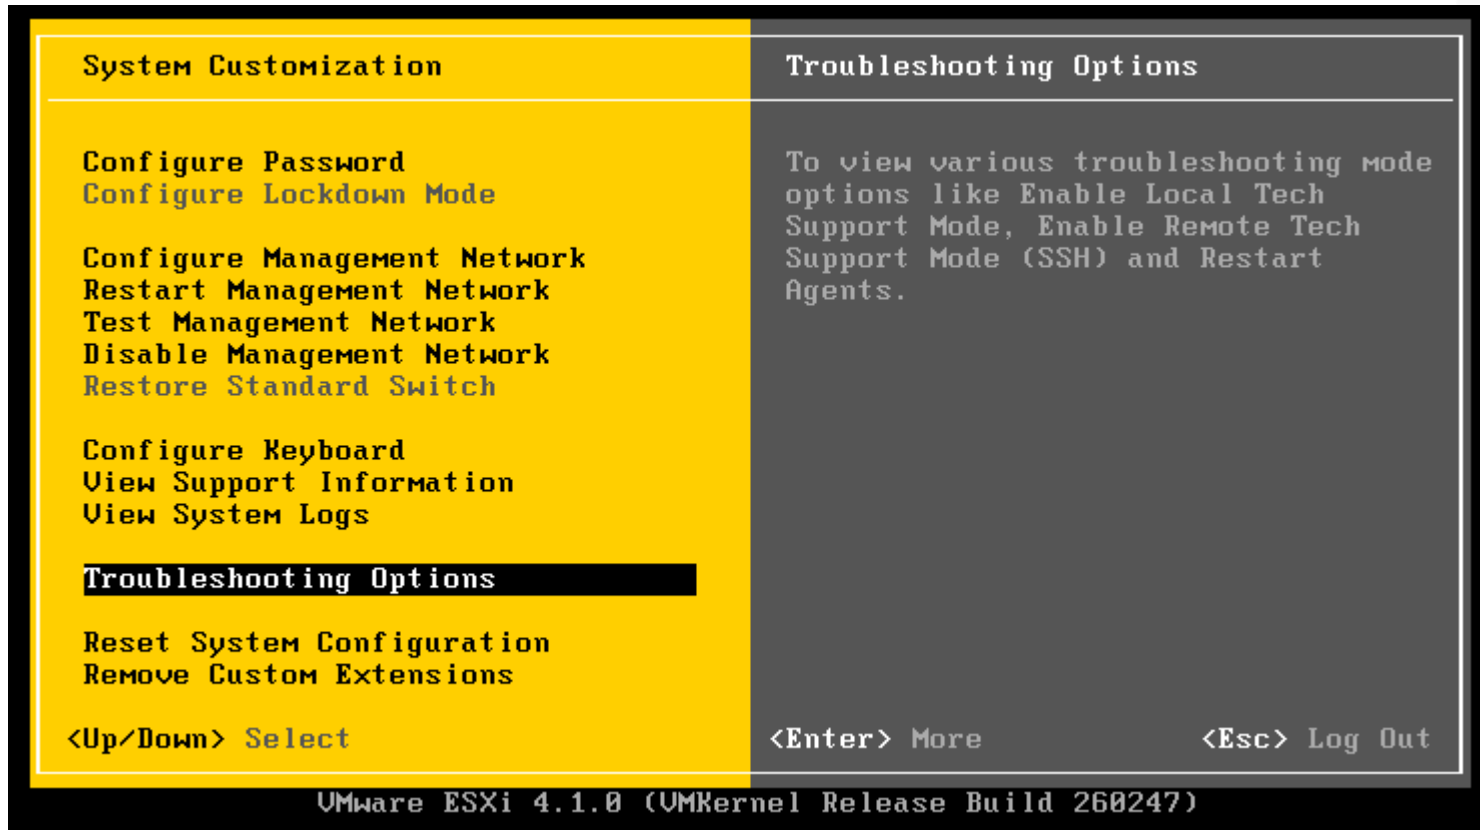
System Customization

Configure Password
Configure Lockdown Mode

Configure Management Network
Restart Management Network
Test Management Network
Disable Management Network
Restore Standard Switch

Configure Keyboard
View Support Information
View System Logs

Troubleshooting Options

Reset System Configuration
Remove Custom Extensions

<Up/Down> Select

Troubleshooting Options

To view various troubleshooting mode options like Enable Local Tech Support Mode, Enable Remote Tech Support Mode (SSH) and Restart Agents.

<Enter> More

<Esc> Log Out

VMware ESXi 4.1.0 (VMKernel Release Build 260247)